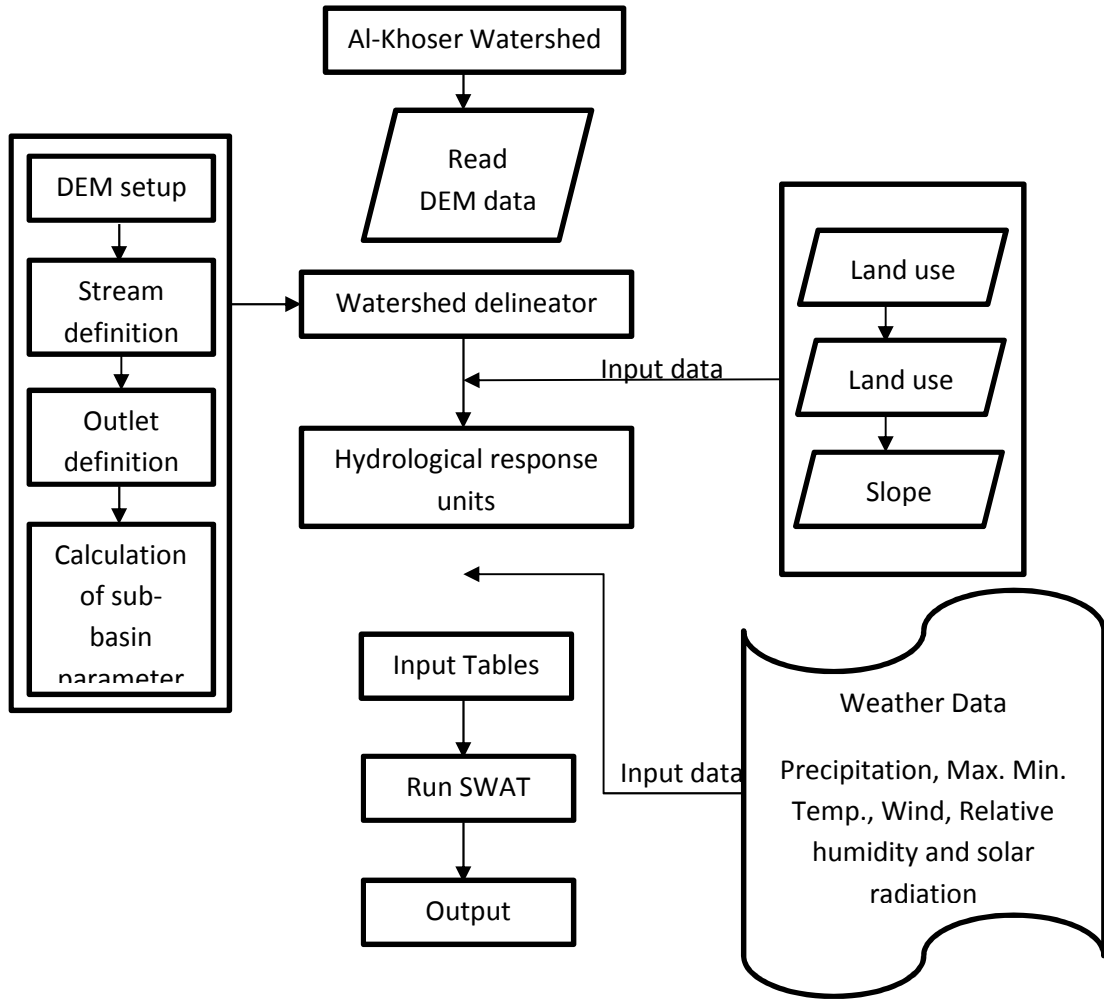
Al-Khoser Watershed

Read DEM data

DEM setup

Stream definition

Outlet definition

Calculation of sub-basin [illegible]

Watershed delineator

Input data

Land use

Land use

Slope

Hydrological response units

Input Tables

Run SWAT

Output

Input data

Weather Data

Precipitation, Max. Min. Temp., Wind, Relative humidity and solar radiation